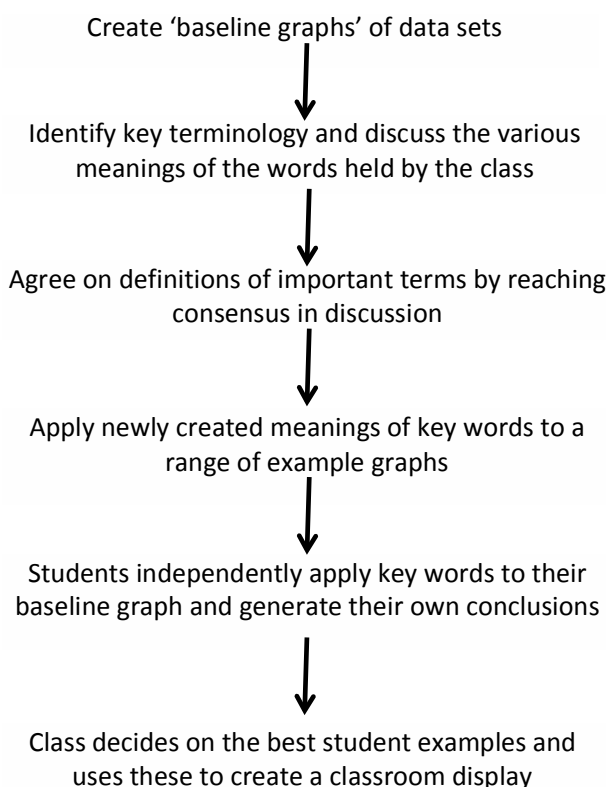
Create 'baseline graphs' of data sets

Identify key terminology and discuss the various meanings of the words held by the class

Agree on definitions of important terms by reaching consensus in discussion

Apply newly created meanings of key words to a range of example graphs

Students independently apply key words to their baseline graph and generate their own conclusions

Class decides on the best student examples and uses these to create a classroom display